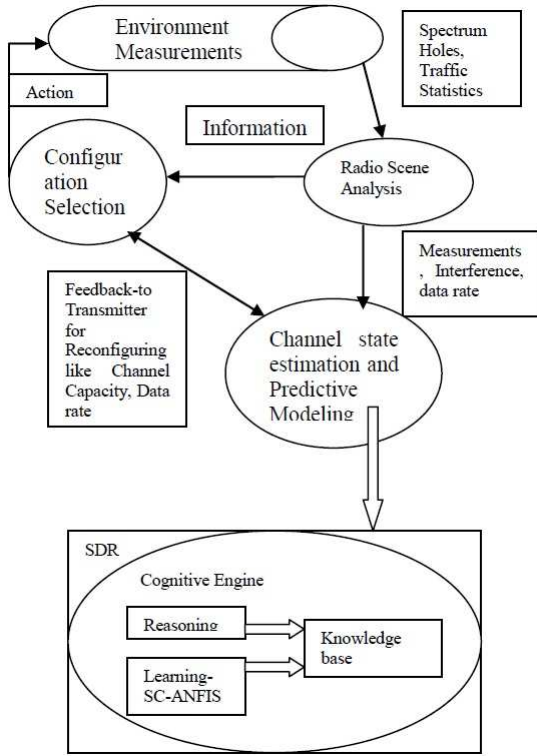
Environment Measurements

Spectrum Holes, Traffic Statistics

Action

Information

Configuration Selection

Radio Scene Analysis

Measurements, Interference, data rate

Feedback-to Transmitter for Reconfiguring like Channel Capacity, Data rate

Channel state estimation and Predictive Modeling

SDR

Cognitive Engine

Reasoning

Knowledge base

Learning-SC-ANFIS